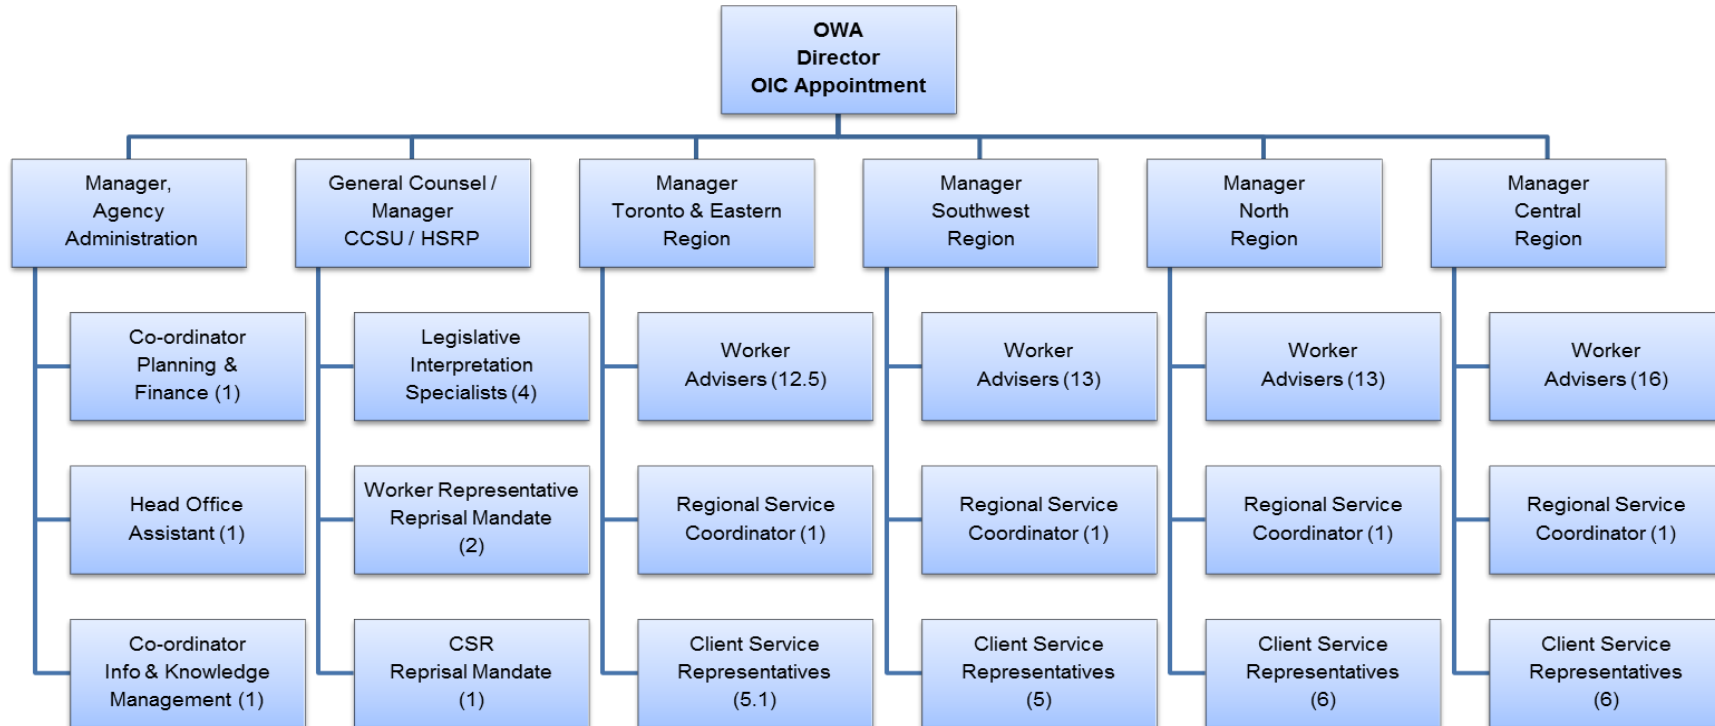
OWA
Director
OIC Appointment

Manager,
Agency
Administration

Co-ordinator
Planning &
Finance (1)

Head Office
Assistant (1)

Co-ordinator
Info & Knowledge
Management (1)

General Counsel /
Manager
CCSU / HSRP

Legislative
Interpretation
Specialists (4)

Worker Representative
Reprisal Mandate
(2)

CSR
Reprisal Mandate
(1)

Manager
Toronto & Eastern
Region

Worker
Advisers (12.5)

Regional Service
Coordinator (1)

Client Service
Representatives
(5.1)

Manager
Southwest
Region

Worker
Advisers (13)

Regional Service
Coordinator (1)

Client Service
Representatives
(5)

Manager
North
Region

Worker
Advisers (13)

Regional Service
Coordinator (1)

Client Service
Representatives
(6)

Manager
Central
Region

Worker
Advisers (16)

Regional Service
Coordinator (1)

Client Service
Representatives
(6)